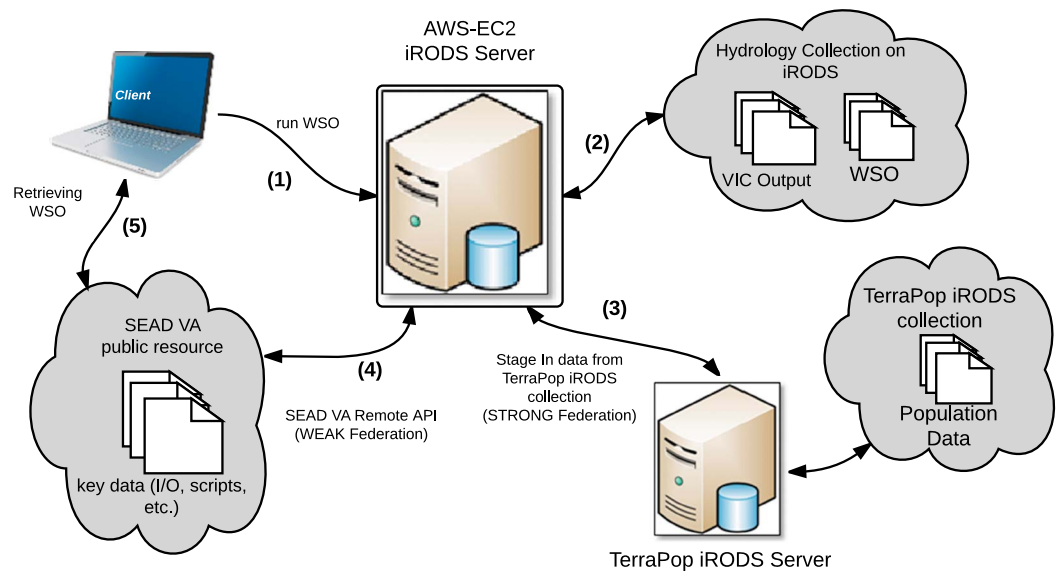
Client

run WSO

(1)

AWS-EC2
iRODS Server

(2)

Hydrology Collection on iRODS

VIC Output

WSO

Retrieving WSO

(5)

SEAD VA public resource

key data (I/O, scripts, etc.)

(4)

SEAD VA Remote API
(WEAK Federation)

(3)

Stage In data from TerraPop iRODS collection
(STRONG Federation)

TerraPop iRODS collection

Population Data

TerraPop iRODS Server